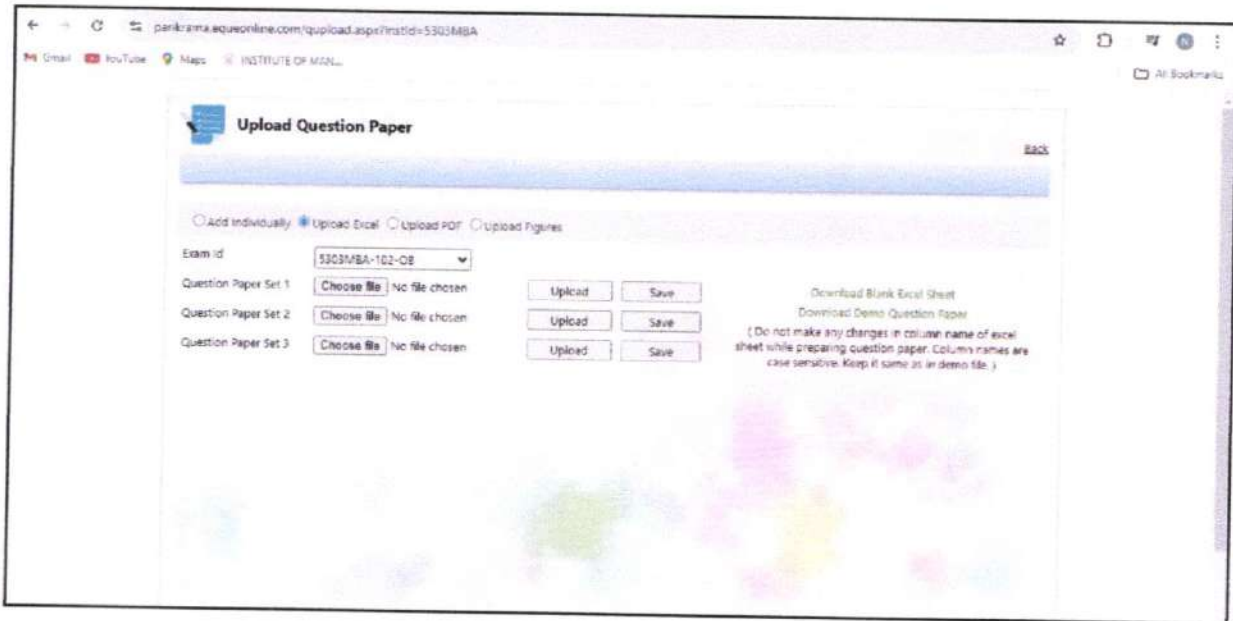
parikrama.aqueonline.com/qupload.aspx?instid=5303MBA

Gmail YouTube Maps INSTITUTE OF MAN...

All Bookmarks

Upload Question Paper

Back

Add Individually Upload Excel Upload PDF Upload Figures

Exam Id 5303MBA-102-O8

Question Paper Set 1 Choose file No file chosen Upload Save

Question Paper Set 2 Choose file No file chosen Upload Save

Question Paper Set 3 Choose file No file chosen Upload Save

Download Blank Excel Sheet
Download Demo Question Paper
( Do not make any changes in column name of excel sheet while preparing question paper. Column names are case sensitive. Keep it same as in demo file. )